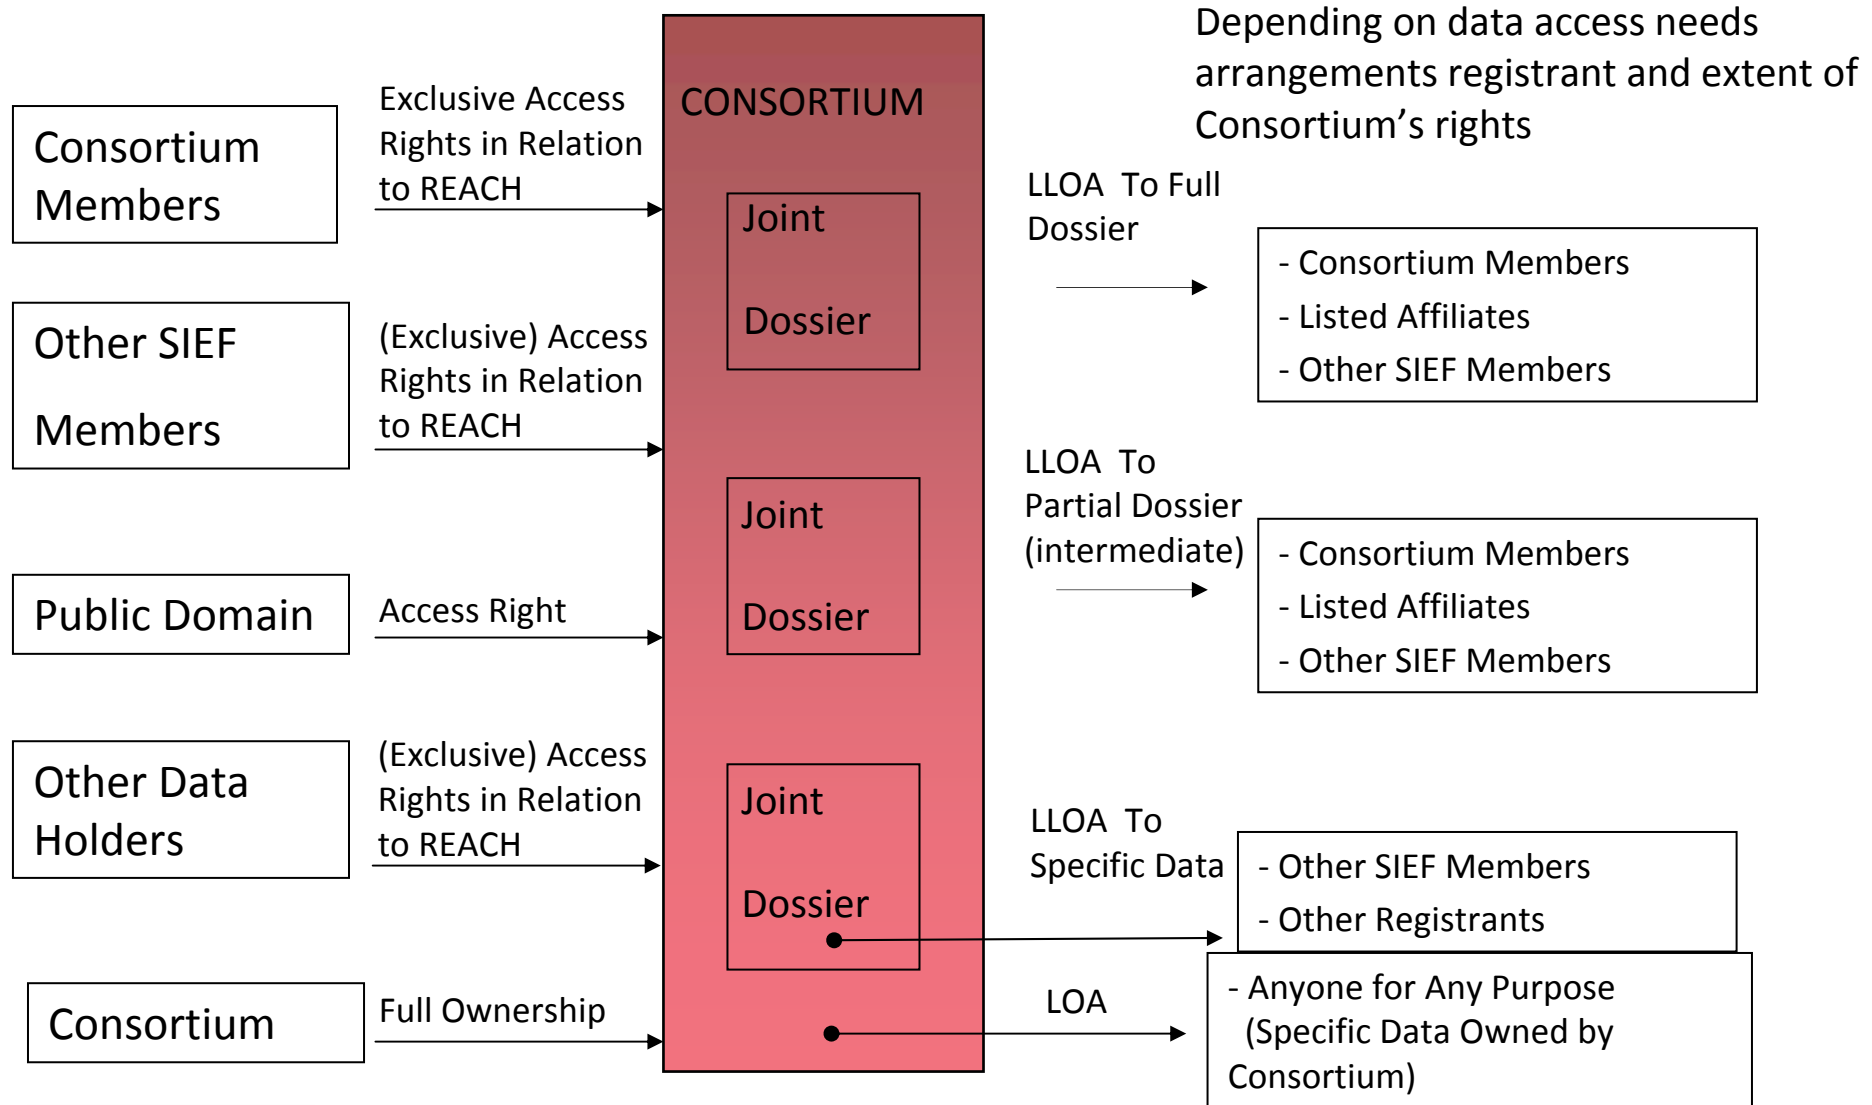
Consortium Members

Exclusive Access Rights in Relation to REACH

CONSORTIUM

Depending on data access needs arrangements registrant and extent of Consortium's rights

Joint

Dossier

LLOA To Full Dossier

- Consortium Members
- Listed Affiliates
- Other SIEF Members

Other SIEF Members

(Exclusive) Access Rights in Relation to REACH

Joint

Dossier

LLOA To Partial Dossier (intermediate)

- Consortium Members
- Listed Affiliates
- Other SIEF Members

Public Domain

Access Right

Other Data Holders

(Exclusive) Access Rights in Relation to REACH

Joint

Dossier

LLOA To Specific Data

- Other SIEF Members
- Other Registrants

Consortium

Full Ownership

LOA

- Anyone for Any Purpose (Specific Data Owned by Consortium)